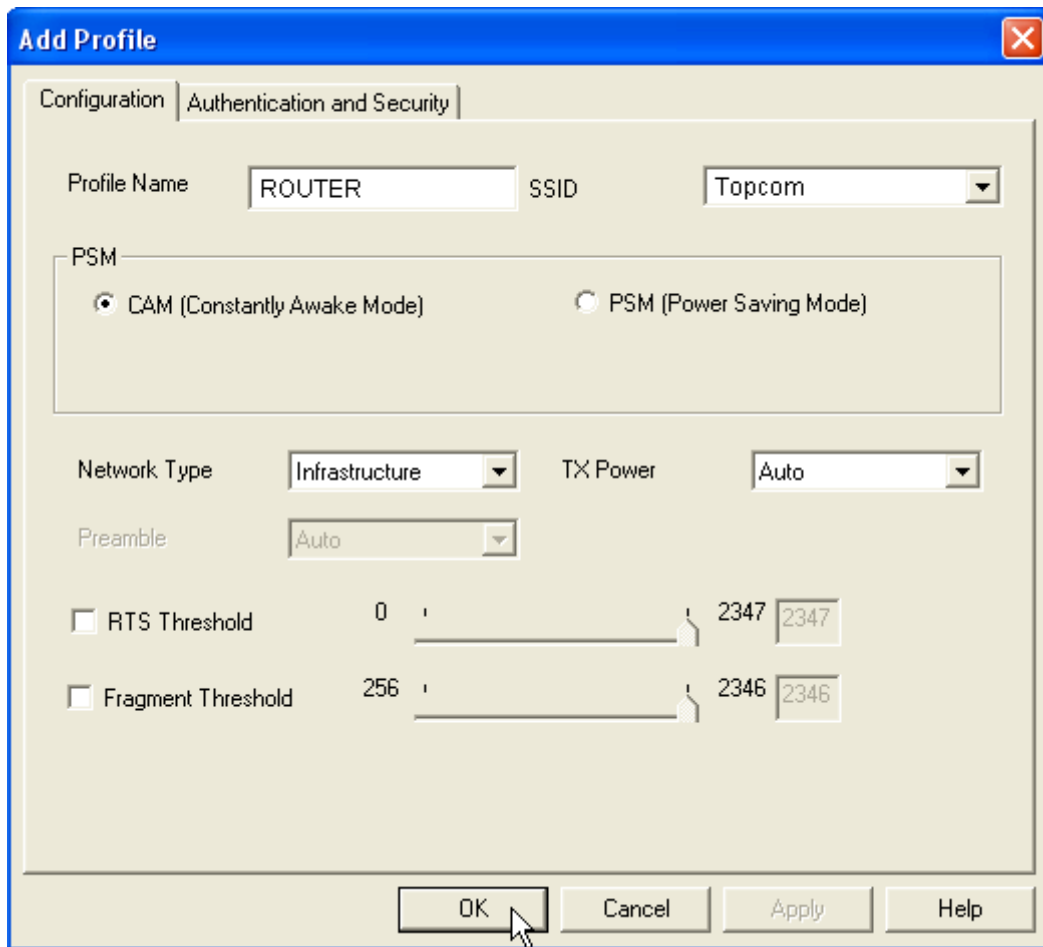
Add Profile

Configuration | Authentication and Security

Profile Name ROUTER SSID Topcom

PSM
CAM (Constantly Awake Mode) PSM (Power Saving Mode)

Network Type Infrastructure TX Power Auto

Preamble Auto

RTS Threshold 0 2347 2347

Fragment Threshold 256 2346 2346

OK Cancel Apply Help